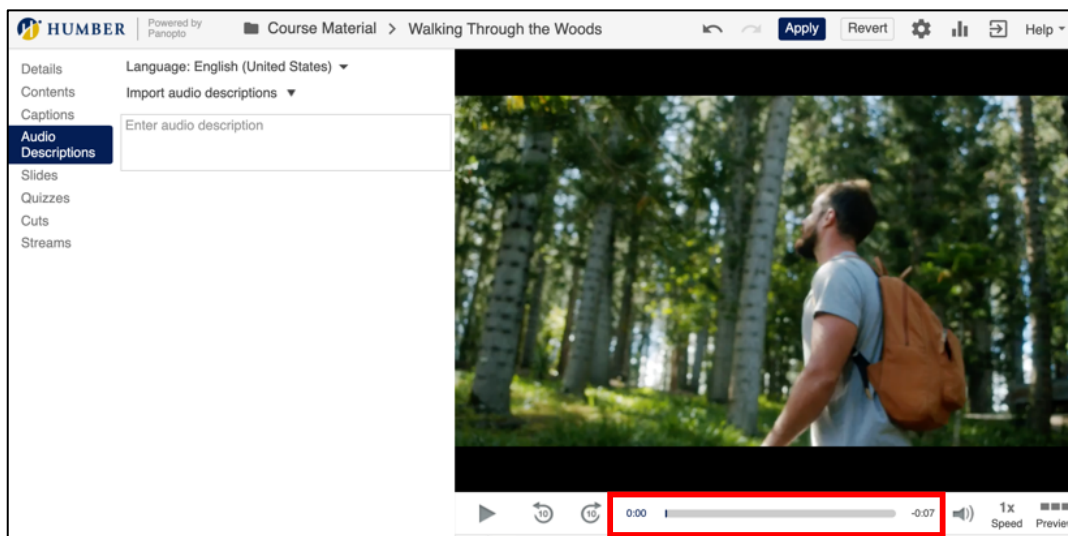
HUMBER Powered by Panopto Course Material > Walking Through the Woods Apply Revert Help

Details
Contents
Captions
Audio Descriptions
Slides
Quizzes
Cuts
Streams

Language: English (United States)
Import audio descriptions
Enter audio description

10 10 0:00 -0:07 1x Speed Previe